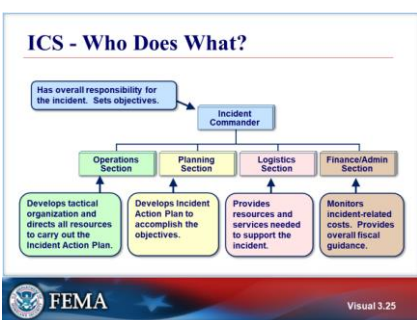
ICS - Who Does What?

Has overall responsibility for the incident. Sets objectives.

Incident Commander

Operations Section

Planning Section

Logistics Section

Finance/Admin Section

Develops tactical organization and directs all resources to carry out the Incident Action Plan.

Develops Incident Action Plan to accomplish the objectives.

Provides resources and services needed to support the incident.

Monitors incident-related costs. Provides overall fiscal guidance.

FEMA

Visual 3.25